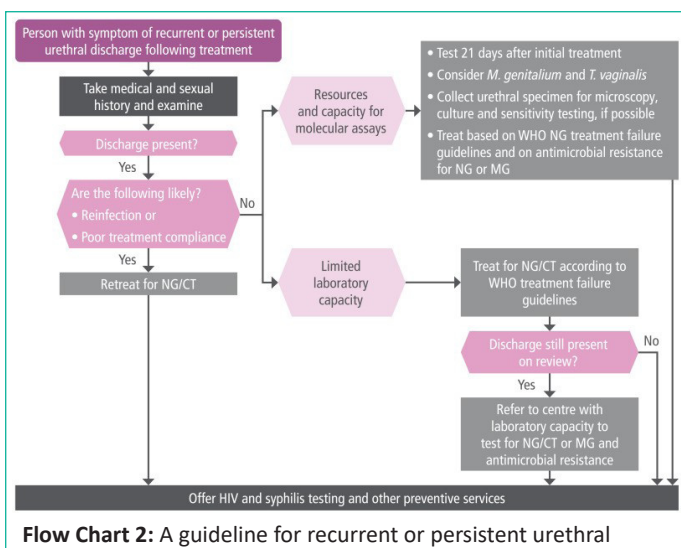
Person with symptom of recurrent or persistent urethral discharge following treatment

Take medical and sexual history and examine

Discharge present?

Yes

Are the following likely?
• Reinfection or
• Poor treatment compliance

No

Yes

Retreat for NG/CT

Resources and capacity for molecular assays

• Test 21 days after initial treatment
• Consider *M. genitalium* and *T. vaginalis*
• Collect urethral specimen for microscopy, culture and sensitivity testing, if possible
• Treat based on WHO NG treatment failure guidelines and on antimicrobial resistance for NG or MG

Limited laboratory capacity

Treat for NG/CT according to WHO treatment failure guidelines

Discharge still present on review?

No

Yes

Refer to centre with laboratory capacity to test for NG/CT or MG and antimicrobial resistance

Offer HIV and syphilis testing and other preventive services

**Flow Chart 2:** A guideline for recurrent or persistent urethral